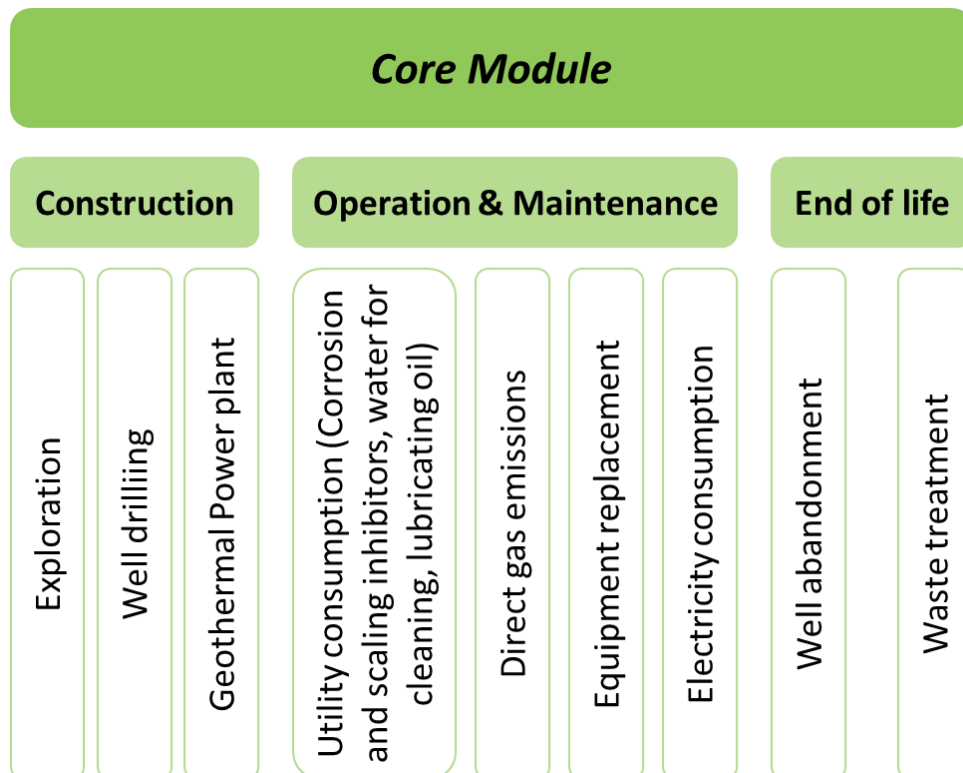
Core Module

Construction

Exploration

Well drilling

Geothermal Power plant

Operation & Maintenance

Utility consumption (Corrosion and scaling inhibitors, water for cleaning, lubricating oil)

Direct gas emissions

Equipment replacement

Electricity consumption

End of life

Well abandonment

Waste treatment